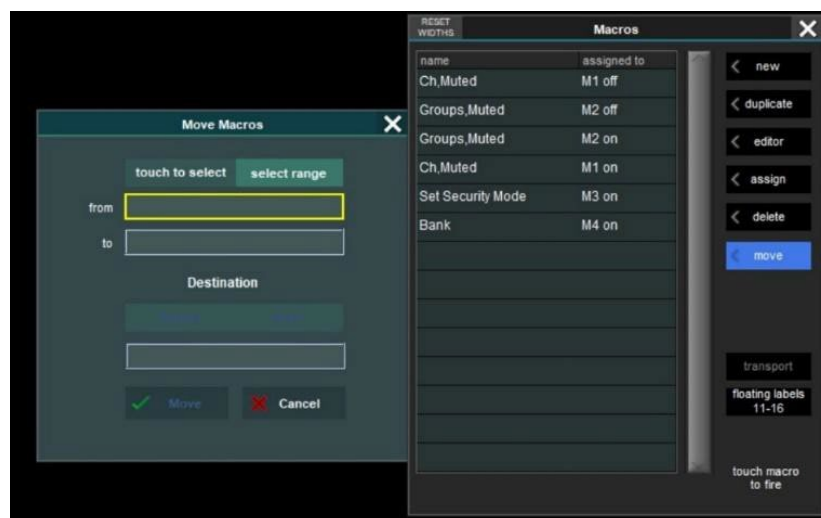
Move Macros

touch to select
select range

from

to

Destination

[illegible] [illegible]

Move
Cancel

RESET WIDTHS
Macros

| name | assigned to |
|---|---|
| Ch,Muted | M1 off |
| Groups,Muted | M2 off |
| Groups,Muted | M2 on |
| Ch,Muted | M1 on |
| Set Security Mode | M3 on |
| Bank | M4 on |

new
duplicate
editor
assign
delete
move

transport
floating labels 11-16

touch macro to fire